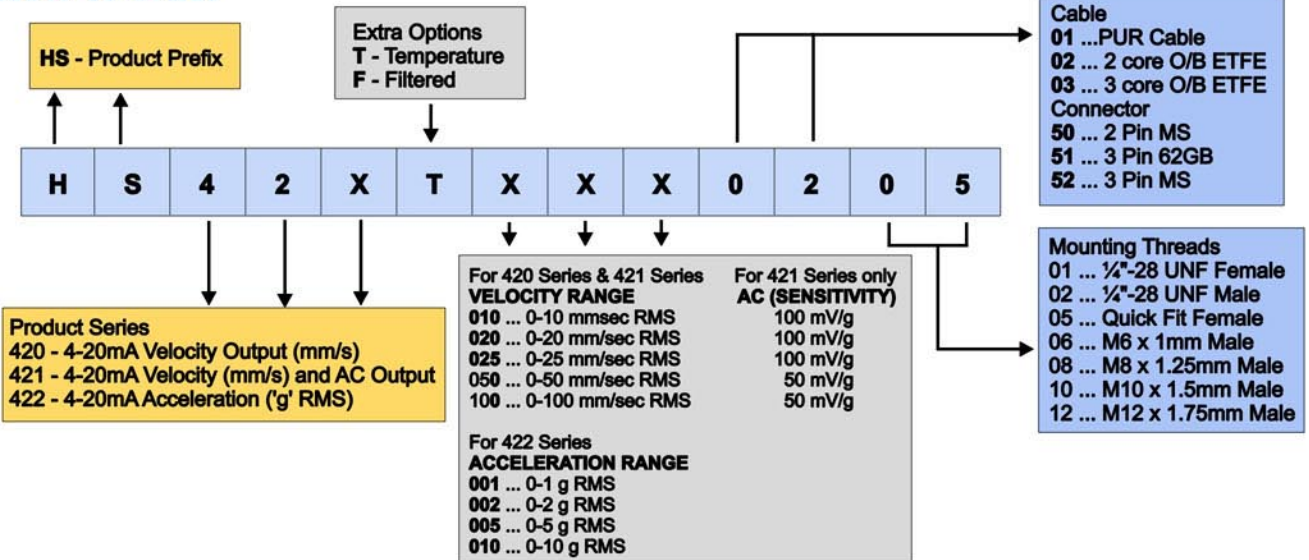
HS - Product Prefix

Extra Options
T - Temperature
F - Filtered

Cable
01 ...PUR Cable
02 ... 2 core O/B ETFE
03 ... 3 core O/B ETFE
Connector
50 ... 2 Pin MS
51 ... 3 Pin 62GB
52 ... 3 Pin MS

| H | S | 4 | 2 | X | T | X | X | X | 0 | 2 | 0 | 5 |
|---|---|---|---|---|---|---|---|---|---|---|---|---|

Mounting Threads
01 ... ¼"-28 UNF Female
02 ... ¼"-28 UNF Male
05 ... Quick Fit Female
06 ... M6 x 1mm Male
08 ... M8 x 1.25mm Male
10 ... M10 x 1.5mm Male
12 ... M12 x 1.75mm Male

Product Series
420 - 4-20mA Velocity Output (mm/s)
421 - 4-20mA Velocity (mm/s) and AC Output
422 - 4-20mA Acceleration ('g' RMS)

| For 420 Series & 421 Series VELOCITY RANGE | For 421 Series only AC (SENSITIVITY) |
|---|---|
| 010 ... 0-10 mmsec RMS | 100 mV/g |
| 020 ... 0-20 mm/sec RMS | 100 mV/g |
| 025 ... 0-25 mm/sec RMS | 100 mV/g |
| 050 ... 0-50 mm/sec RMS | 50 mV/g |
| 100 ... 0-100 mm/sec RMS | 50 mV/g |

For 422 Series
ACCELERATION RANGE
001 ... 0-1 g RMS
002 ... 0-2 g RMS
005 ... 0-5 g RMS
010 ... 0-10 g RMS